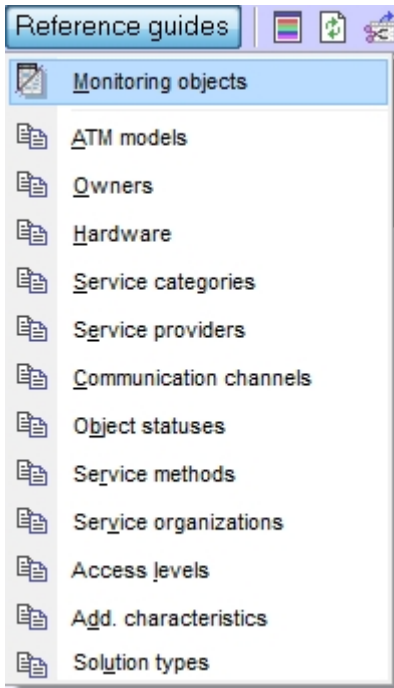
Reference guides

Monitoring objects

ATM models

Owners

Hardware

Service categories

Service providers

Communication channels

Object statuses

Service methods

Service organizations

Access levels

Add. characteristics

Solution types